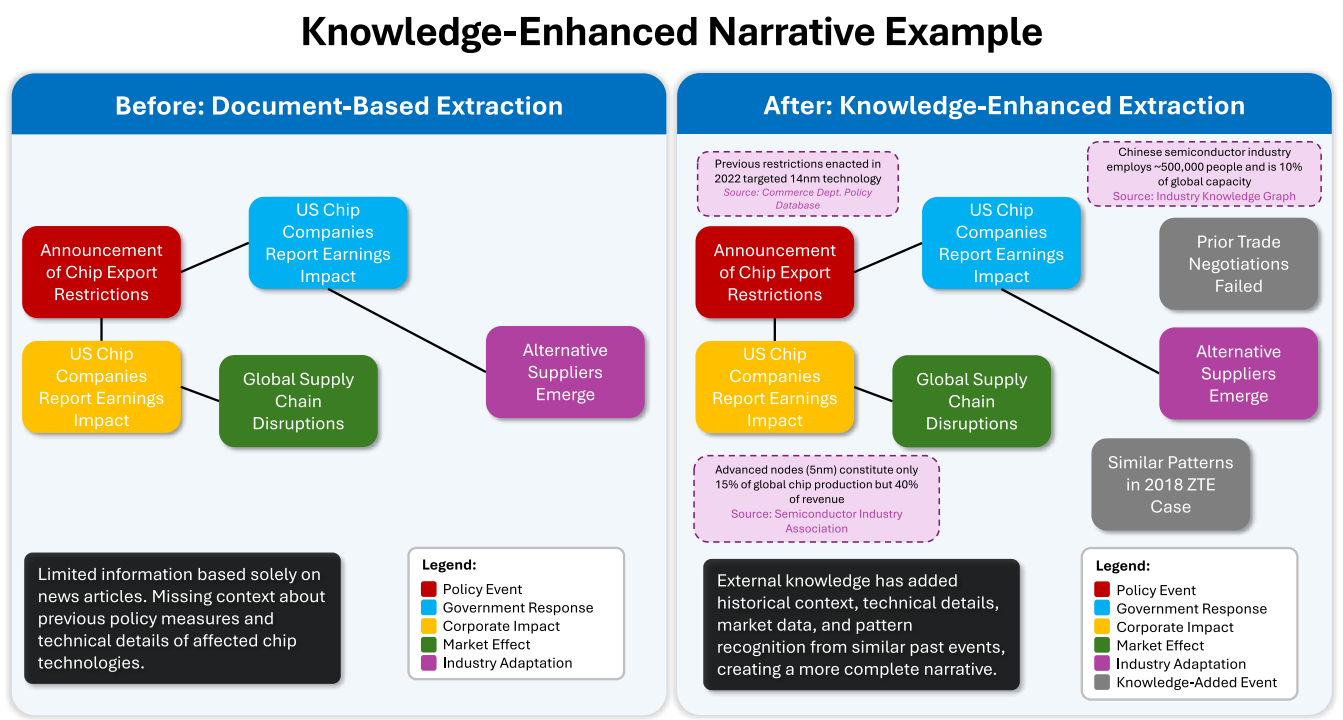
Knowledge-Enhanced Narrative Example

Before: Document-Based Extraction

Announcement of Chip Export Restrictions

US Chip Companies Report Earnings Impact

US Chip Companies Report Earnings Impact

Global Supply Chain Disruptions

Alternative Suppliers Emerge

Limited information based solely on news articles. Missing context about previous policy measures and technical details of affected chip technologies.

Legend:
Policy Event
Government Response
Corporate Impact
Market Effect
Industry Adaptation

After: Knowledge-Enhanced Extraction

Previous restrictions enacted in 2022 targeted 14nm technology
Source: Commerce Dept. Policy Database

Chinese semiconductor industry employs ~500,000 people and is 10% of global capacity
Source: Industry Knowledge Graph

Announcement of Chip Export Restrictions

US Chip Companies Report Earnings Impact

Prior Trade Negotiations Failed

US Chip Companies Report Earnings Impact

Global Supply Chain Disruptions

Alternative Suppliers Emerge

Advanced nodes (5nm) constitute only 15% of global chip production but 40% of revenue
Source: Semiconductor Industry Association

Similar Patterns in 2018 ZTE Case

External knowledge has added historical context, technical details, market data, and pattern recognition from similar past events, creating a more complete narrative.

Legend:
Policy Event
Government Response
Corporate Impact
Market Effect
Industry Adaptation
Knowledge-Added Event